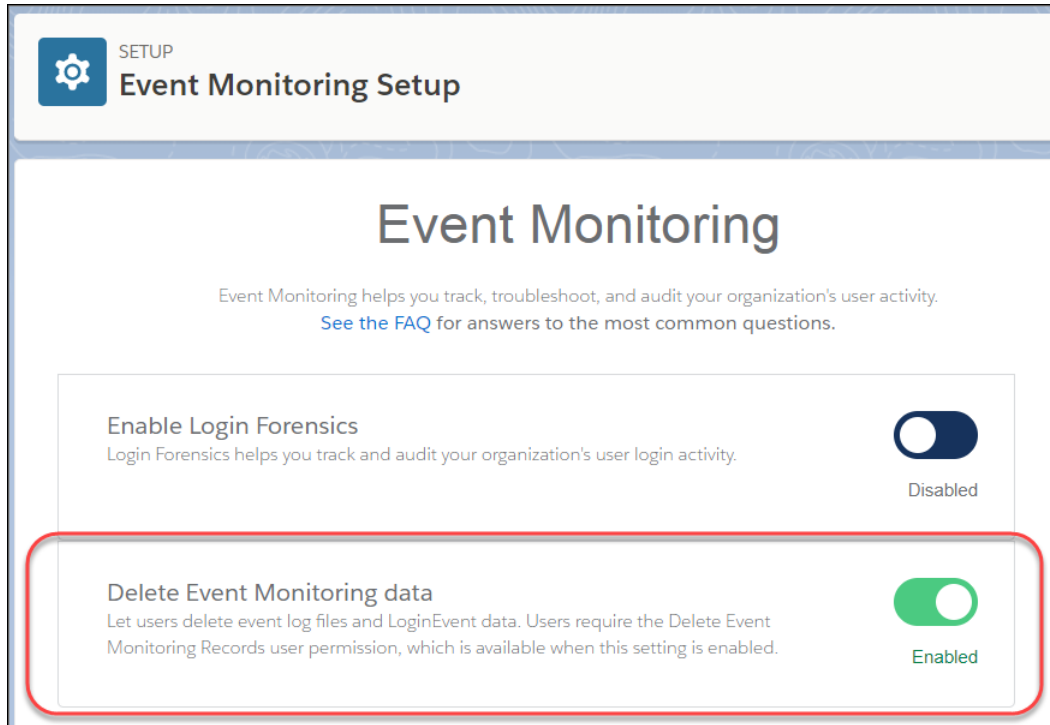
SETUP
Event Monitoring Setup

Event Monitoring

Event Monitoring helps you track, troubleshoot, and audit your organization's user activity. See the FAQ for answers to the most common questions.

Enable Login Forensics
Login Forensics helps you track and audit your organization's user login activity.

Disabled

Delete Event Monitoring data
Let users delete event log files and LoginEvent data. Users require the Delete Event Monitoring Records user permission, which is available when this setting is enabled.

Enabled